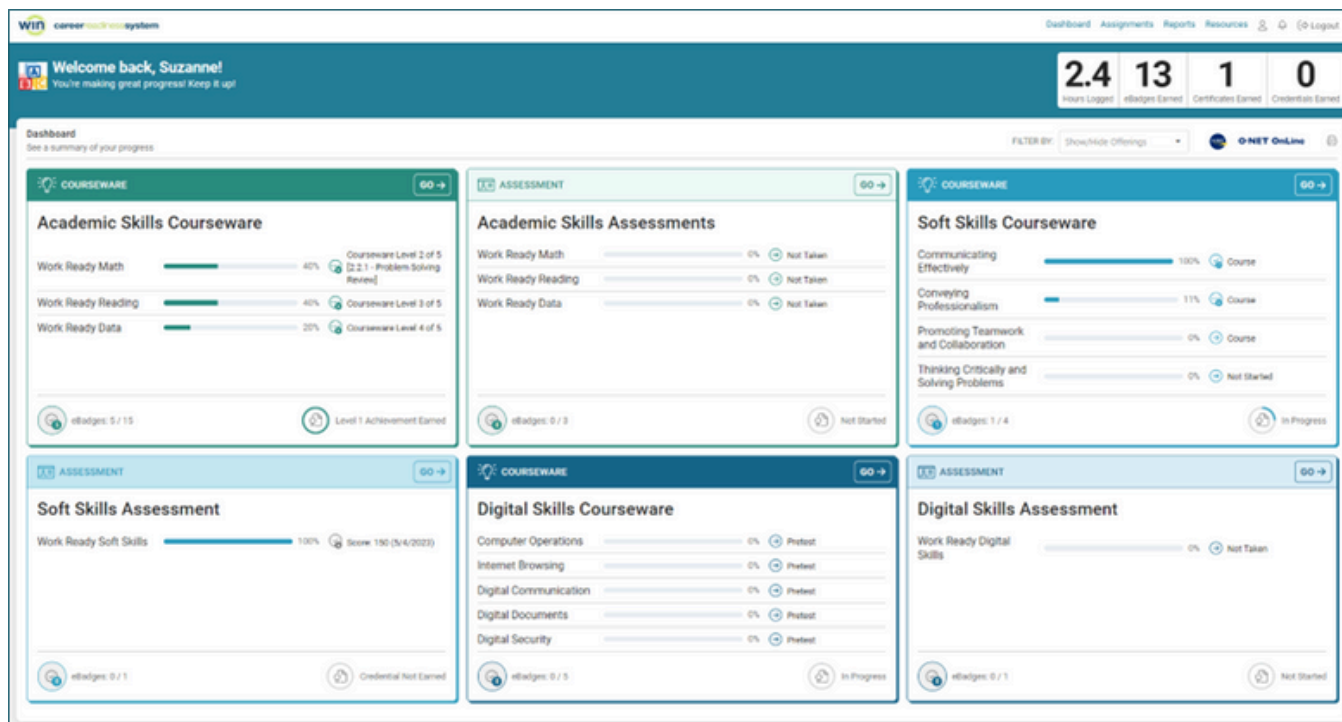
win careerreadinesssystem

Dashboard Assignments Reports Resources Logout

Welcome back, Suzanne!
You're making great progress! Keep it up!

2.4 Hours Logged
13 eBadges Earned
1 Certificates Earned
0 Credentials Earned

Dashboard
See a summary of your progress

FILTER BY: Show/Hide Offerings

O\*NET OnLine

COURSEWARE GO →
Academic Skills Courseware
Work Ready Math 40% Courseware Level 2 of 5 [2.2.1 - Problem Solving Review]
Work Ready Reading 40% Courseware Level 3 of 5
Work Ready Data 20% Courseware Level 4 of 5
eBadges: 5 / 15 Level 1 Achievement Earned

ASSESSMENT GO →
Academic Skills Assessments
Work Ready Math 0% Not Taken
Work Ready Reading 0% Not Taken
Work Ready Data 0% Not Taken
eBadges: 0 / 3 Not Started

COURSEWARE GO →
Soft Skills Courseware
Communicating Effectively 100% Course
Conveying Professionalism 11% Course
Promoting Teamwork and Collaboration 0% Course
Thinking Critically and Solving Problems 0% Not Started
eBadges: 1 / 4 In Progress

ASSESSMENT GO →
Soft Skills Assessment
Work Ready Soft Skills 100% Score: 150 (5/4/2023)
eBadges: 0 / 1 Credential Not Earned

COURSEWARE GO →
Digital Skills Courseware
Computer Operations 0% Pretest
Internet Browsing 0% Pretest
Digital Communication 0% Pretest
Digital Documents 0% Pretest
Digital Security 0% Pretest
eBadges: 0 / 5 In Progress

ASSESSMENT GO →
Digital Skills Assessment
Work Ready Digital Skills 0% Not Taken
eBadges: 0 / 1 Not Started